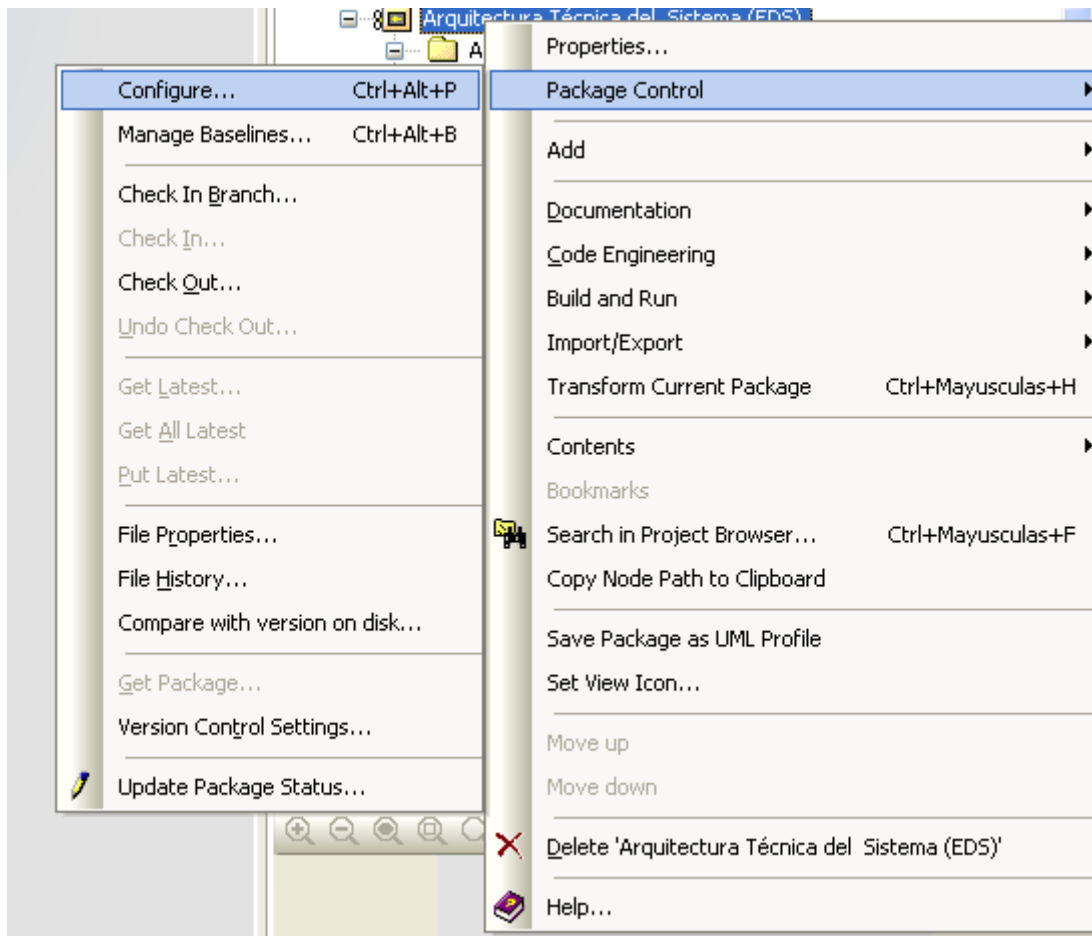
Arquitectura Técnica del Sistema (EDS)

A

Configure... Ctrl+Alt+P

Manage Baselines... Ctrl+Alt+B

Check In Branch...

Check In...

Check Out...

Undo Check Out...

Get Latest...

Get All Latest

Put Latest...

File Properties...

File History...

Compare with version on disk...

Get Package...

Version Control Settings...

Update Package Status...

Properties...

Package Control

Add

Documentation

Code Engineering

Build and Run

Import/Export

Transform Current Package Ctrl+Mayusculas+H

Contents

Bookmarks

Search in Project Browser... Ctrl+Mayusculas+F

Copy Node Path to Clipboard

Save Package as UML Profile

Set View Icon...

Move up

Move down

Delete 'Arquitectura Técnica del Sistema (EDS)'

Help...